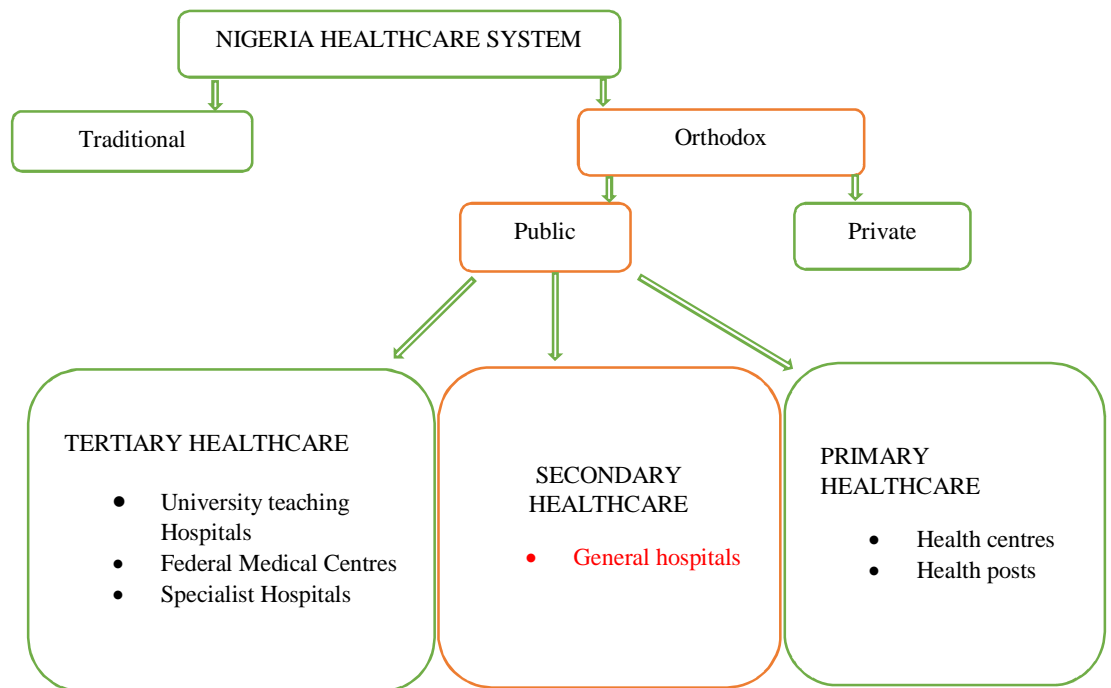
NIGERIA HEALTHCARE SYSTEM

Traditional

Orthodox

Public

Private

TERTIARY HEALTHCARE

- University teaching Hospitals
- Federal Medical Centres
- Specialist Hospitals

SECONDARY HEALTHCARE

- General hospitals

PRIMARY HEALTHCARE

- Health centres
- Health posts